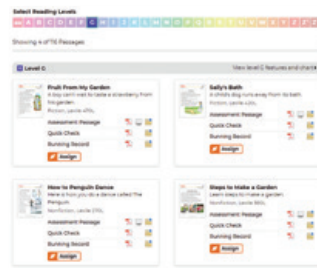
Select Reading Levels

aa A B C D E F G H I J K L M N O P Q R S T U V W X Y Z Z1 Z2

Showing 4 of 76 Passages

Level G

View level G features and checklist

Fruit From My Garden
A boy can't wait to take a strawberry from his garden.
Fiction, Lexile 470L

Assessment Passage
Quick Check
Running Record
Assign

Sally's Bath
A child's dog runs away from its bath.
Fiction, Lexile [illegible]

Assessment Passage
Quick Check
Running Record
Assign

How to Penguin Dance
Here is how you do a dance called The Penguin.
Nonfiction, Lexile 370L

Assessment Passage
Quick Check
Running Record
Assign

Steps to Make a Garden
Learn steps to make a garden.
Nonfiction, Lexile 380L

Assessment Passage
Quick Check
Running Record
Assign